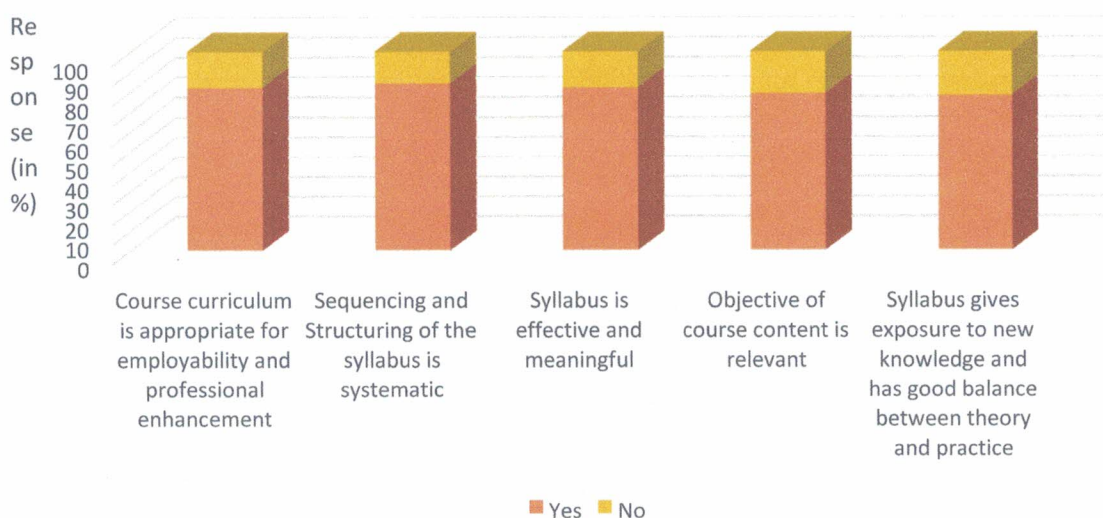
Re
sp
on
se
(in
%)

100
90
80
70
60
50
40
30
20
10
0

Course curriculum is appropriate for employability and professional enhancement

Sequencing and Structuring of the syllabus is systematic

Syllabus is effective and meaningful

Objective of course content is relevant

Syllabus gives exposure to new knowledge and has good balance between theory and practice

Yes No